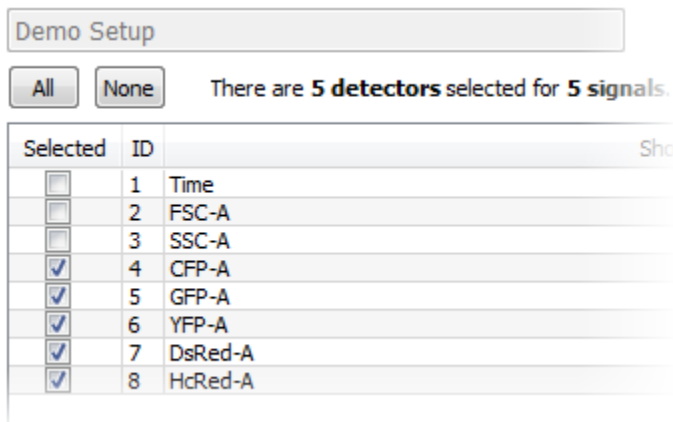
Demo Setup

All None There are **5 detectors** selected for **5 signals.**

| Selected | ID | Sho |
|---|---|---|
| ☐ | 1 | Time |
| ☐ | 2 | FSC-A |
| ☐ | 3 | SSC-A |
| ☑ | 4 | CFP-A |
| ☑ | 5 | GFP-A |
| ☑ | 6 | YFP-A |
| ☑ | 7 | DsRed-A |
| ☑ | 8 | HcRed-A |